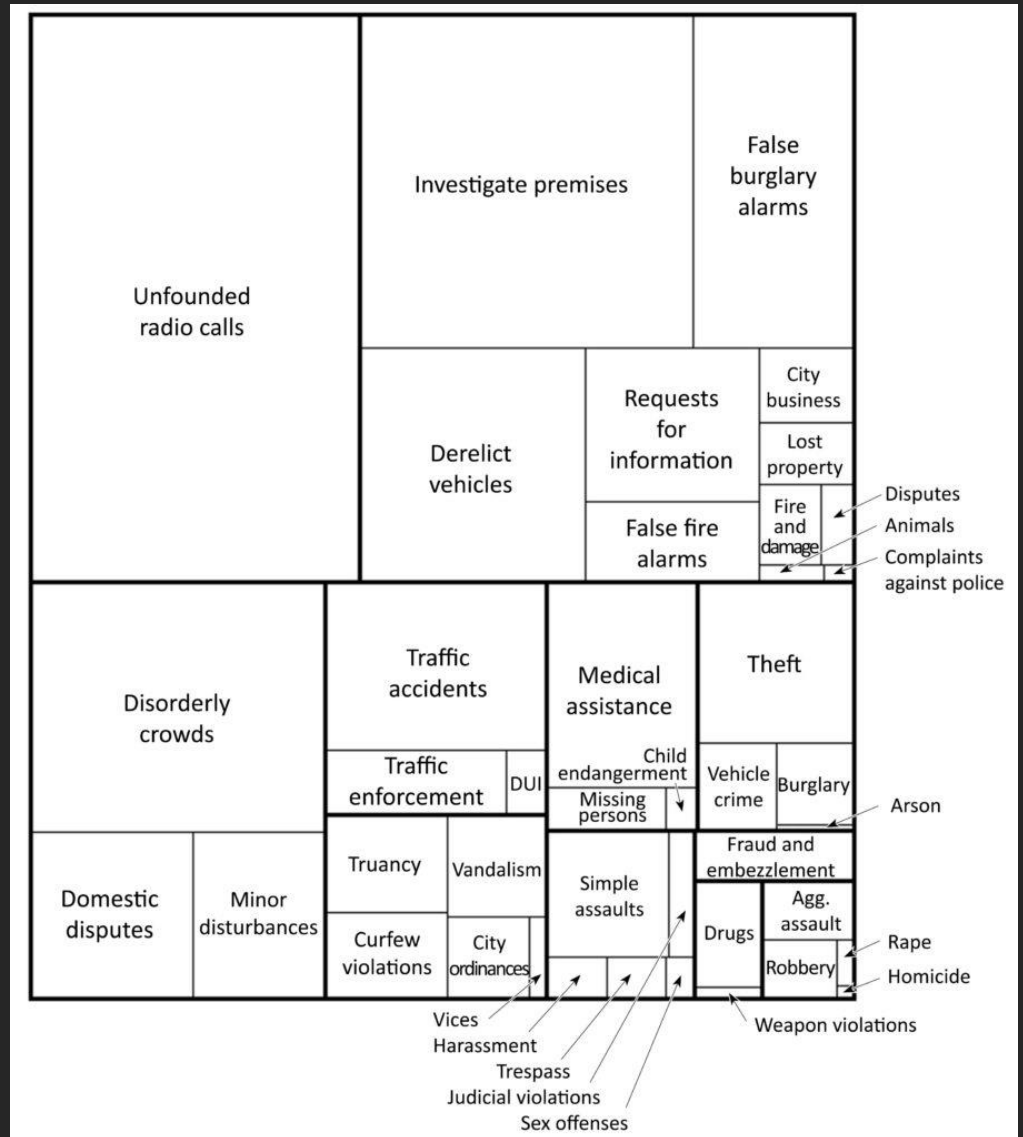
Unfounded radio calls

Investigate premises

False burglary alarms

Derelict vehicles

Requests for information

City business

Lost property

False fire alarms

Fire and damage

Disputes

Animals

Complaints against police

Disorderly crowds

Traffic accidents

Medical assistance

Theft

Traffic enforcement

DUI

Child endangerment

Missing persons

Vehicle crime

Burglary

Arson

Domestic disputes

Minor disturbances

Truancy

Vandalism

Curfew violations

City ordinances

Simple assaults

Fraud and embezzlement

Drugs

Agg. assault

Robbery

Rape

Homicide

Vices

Harassment

Trespass

Judicial violations

Sex offenses

Weapon violations